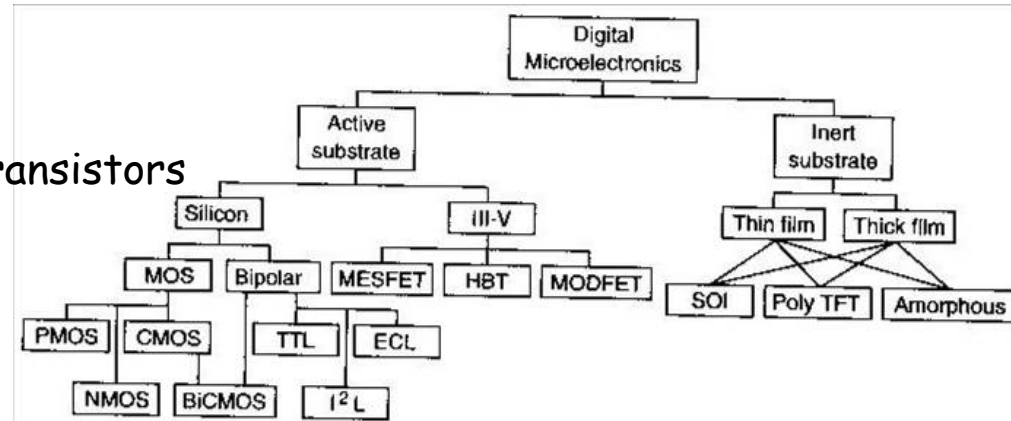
ransistors

Digital Microelectronics

Active substrate

Inert substrate

Silicon

III-V

Thin film

Thick film

MOS

Bipolar

MESFET

HBT

MODFET

SOI

Poly TFT

Amorphous

PMOS

CMOS

TTL

ECL

NMOS

BiCMOS

$I^2L$